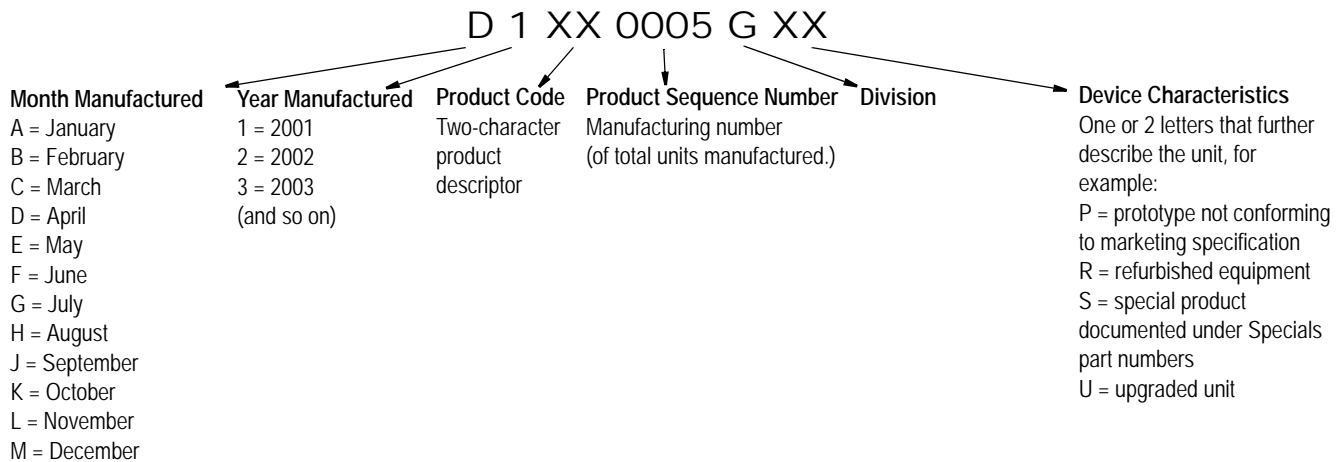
D 1 XX 0005 G XX

Month Manufactured
A = January
B = February
C = March
D = April
E = May
F = June
G = July
H = August
J = September
K = October
L = November
M = December

Year Manufactured
1 = 2001
2 = 2002
3 = 2003
(and so on)

Product Code
Two-character product descriptor

Product Sequence Number
Manufacturing number (of total units manufactured.)

Division

Device Characteristics
One or 2 letters that further describe the unit, for example:
P = prototype not conforming to marketing specification
R = refurbished equipment
S = special product documented under Specials part numbers
U = upgraded unit